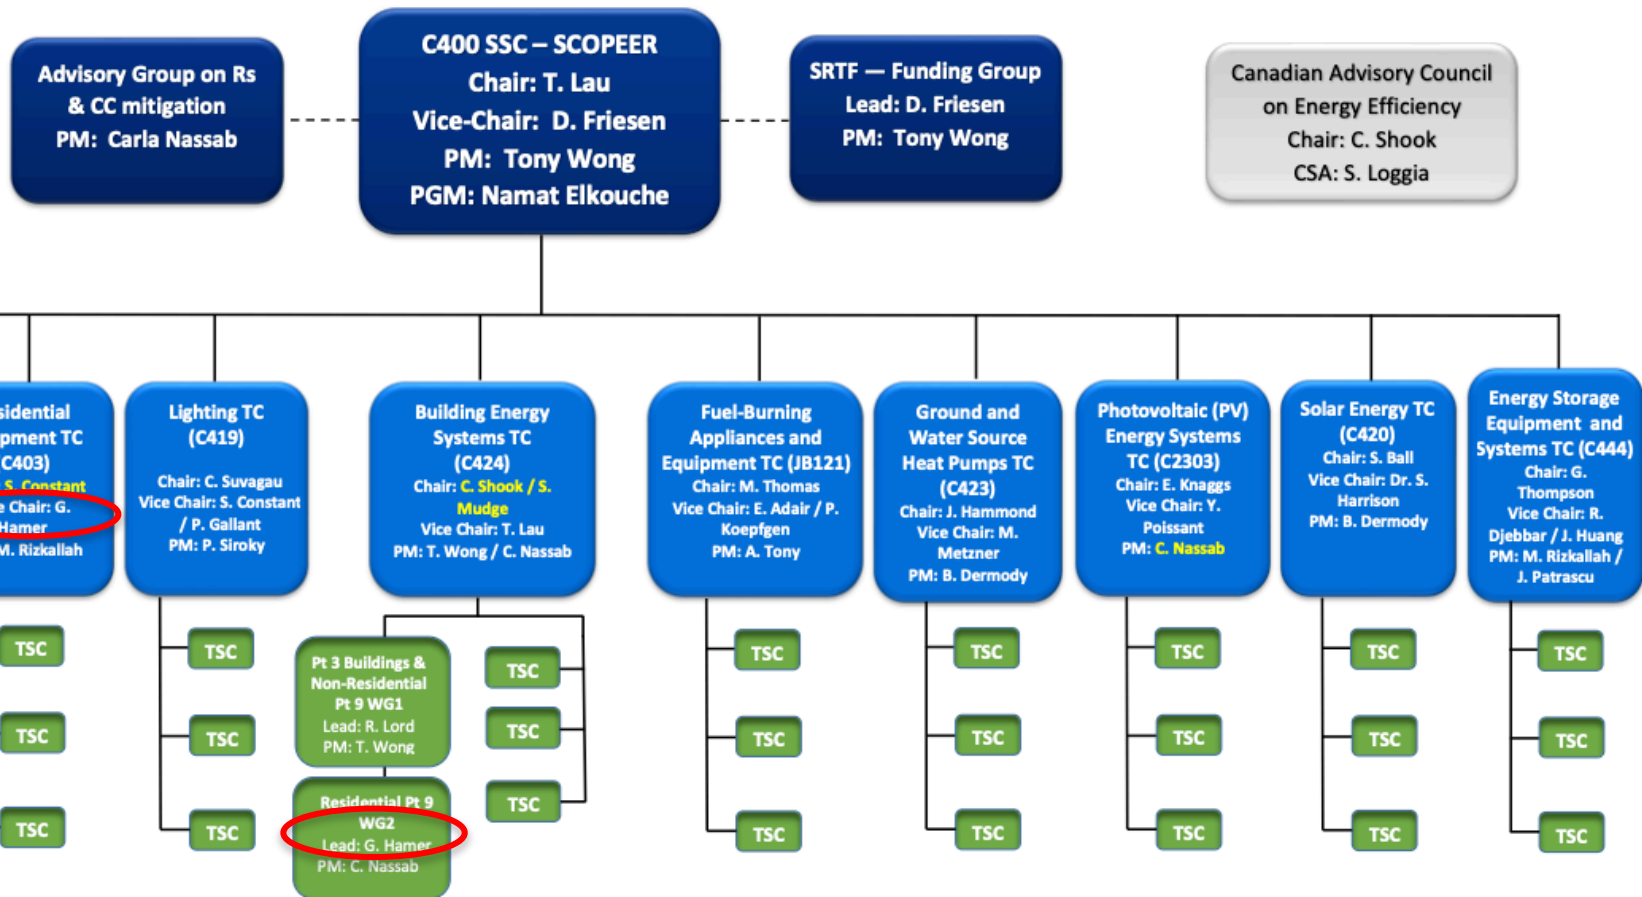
Advisory Group on Rs & CC mitigation
PM: Carla Nassab

C400 SSC – SCOPEER
Chair: T. Lau
Vice-Chair: D. Friesen
PM: Tony Wong
PGM: Namat Elkouche

SRTF — Funding Group
Lead: D. Friesen
PM: Tony Wong

Canadian Advisory Council on Energy Efficiency
Chair: C. Shook
CSA: S. Loggia

sidential pment TC C403)
S. Constant
e Chair: G. Hamer
M. Rizkallah

Lighting TC (C419)
Chair: C. Suvagau
Vice Chair: S. Constant / P. Gallant
PM: P. Siroky

Building Energy Systems TC (C424)
Chair: C. Shook / S. Mudge
Vice Chair: T. Lau
PM: T. Wong / C. Nassab

Fuel-Burning Appliances and Equipment TC (JB121)
Chair: M. Thomas
Vice Chair: E. Adair / P. Koepfgen
PM: A. Tony

Ground and Water Source Heat Pumps TC (C423)
Chair: J. Hammond
Vice Chair: M. Metzner
PM: B. Dermody

Photovoltaic (PV) Energy Systems TC (C2303)
Chair: E. Knaggs
Vice Chair: Y. Poissant
PM: C. Nassab

Solar Energy TC (C420)
Chair: S. Ball
Vice Chair: Dr. S. Harrison
PM: B. Dermody

Energy Storage Equipment and Systems TC (C444)
Chair: G. Thompson
Vice Chair: R. Djebbar / J. Huang
PM: M. Rizkallah / J. Patrascu

TSC
TSC
TSC

TSC
TSC
TSC

Pt 3 Buildings & Non-Residential Pt 9 WG1
Lead: R. Lord
PM: T. Wong

Residential Pt 9 WG2
Lead: G. Hamer
PM: C. Nassab

TSC
TSC
TSC

TSC
TSC
TSC

TSC
TSC
TSC

TSC
TSC
TSC

TSC
TSC
TSC

TSC
TSC
TSC